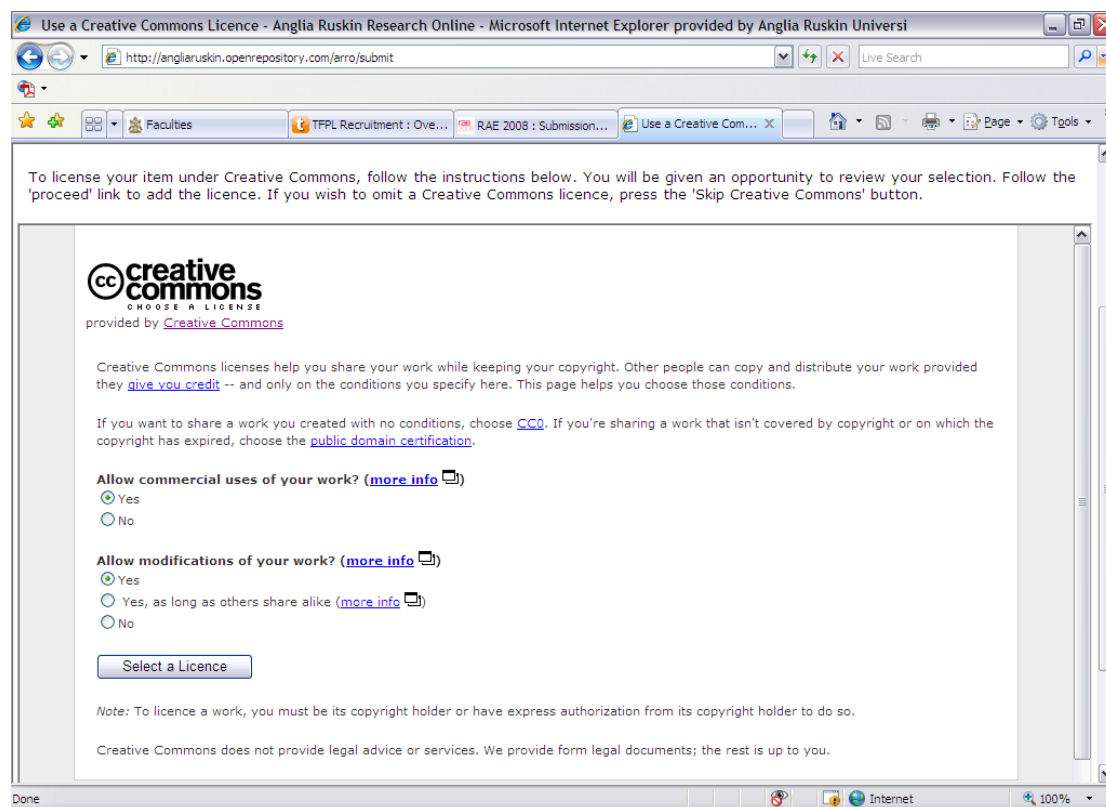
Use a Creative Commons Licence - Anglia Ruskin Research Online - Microsoft Internet Explorer provided by Anglia Ruskin Universi

http://angliaruskin.openrepository.com/arro/submit

Live Search

Faculties | TFPL Recruitment : Ove... | RAE 2008 : Submission... | Use a Creative Com...

Page · Tools

To license your item under Creative Commons, follow the instructions below. You will be given an opportunity to review your selection. Follow the 'proceed' link to add the licence. If you wish to omit a Creative Commons licence, press the 'Skip Creative Commons' button.

creative commons
CHOOSE A LICENSE
provided by Creative Commons

Creative Commons licenses help you share your work while keeping your copyright. Other people can copy and distribute your work provided they give you credit -- and only on the conditions you specify here. This page helps you choose those conditions.

If you want to share a work you created with no conditions, choose CC0. If you're sharing a work that isn't covered by copyright or on which the copyright has expired, choose the public domain certification.

Allow commercial uses of your work? (more info)
Yes
No

Allow modifications of your work? (more info)
Yes
Yes, as long as others share alike (more info)
No

Select a Licence

Note: To licence a work, you must be its copyright holder or have express authorization from its copyright holder to do so.

Creative Commons does not provide legal advice or services. We provide form legal documents; the rest is up to you.

Done | Internet | 100%